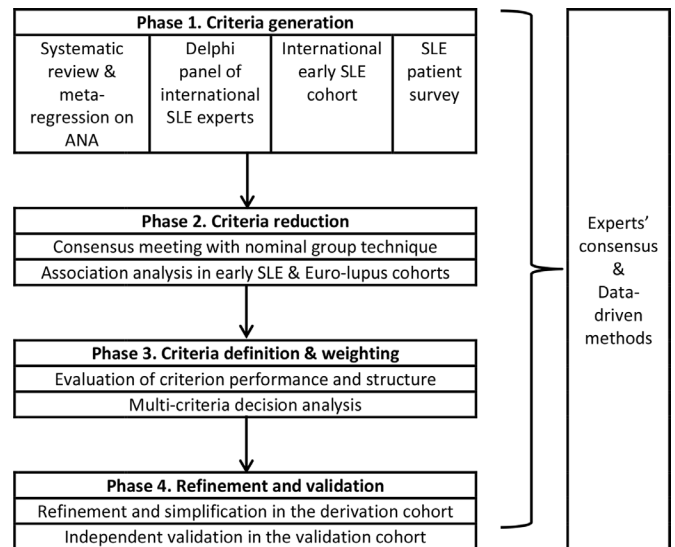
Phase 1. Criteria generation

| Systematic review & meta-regression on ANA | Delphi panel of international SLE experts | International early SLE cohort | SLE patient survey |
|---|---|---|---|

Phase 2. Criteria reduction

Consensus meeting with nominal group technique

Association analysis in early SLE & Euro-lupus cohorts

Phase 3. Criteria definition & weighting

Evaluation of criterion performance and structure

Multi-criteria decision analysis

Phase 4. Refinement and validation

Refinement and simplification in the derivation cohort

Independent validation in the validation cohort

Experts' consensus & Data-driven methods